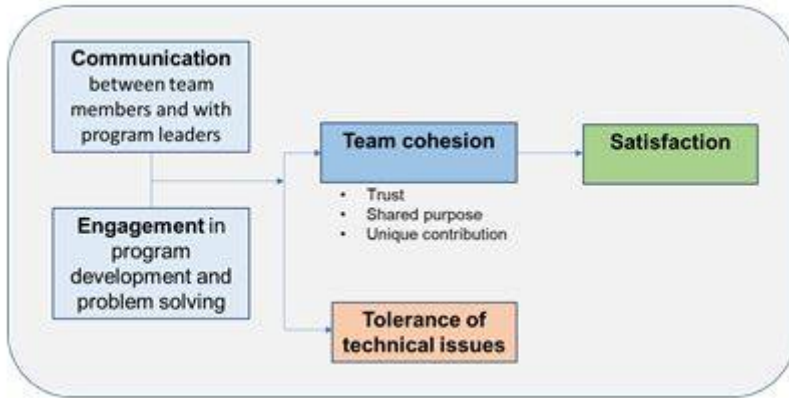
**Communication** between team members and with program leaders

**Engagement** in program development and problem solving

**Team cohesion**

- Trust
- Shared purpose
- Unique contribution

**Satisfaction**

**Tolerance of technical issues**